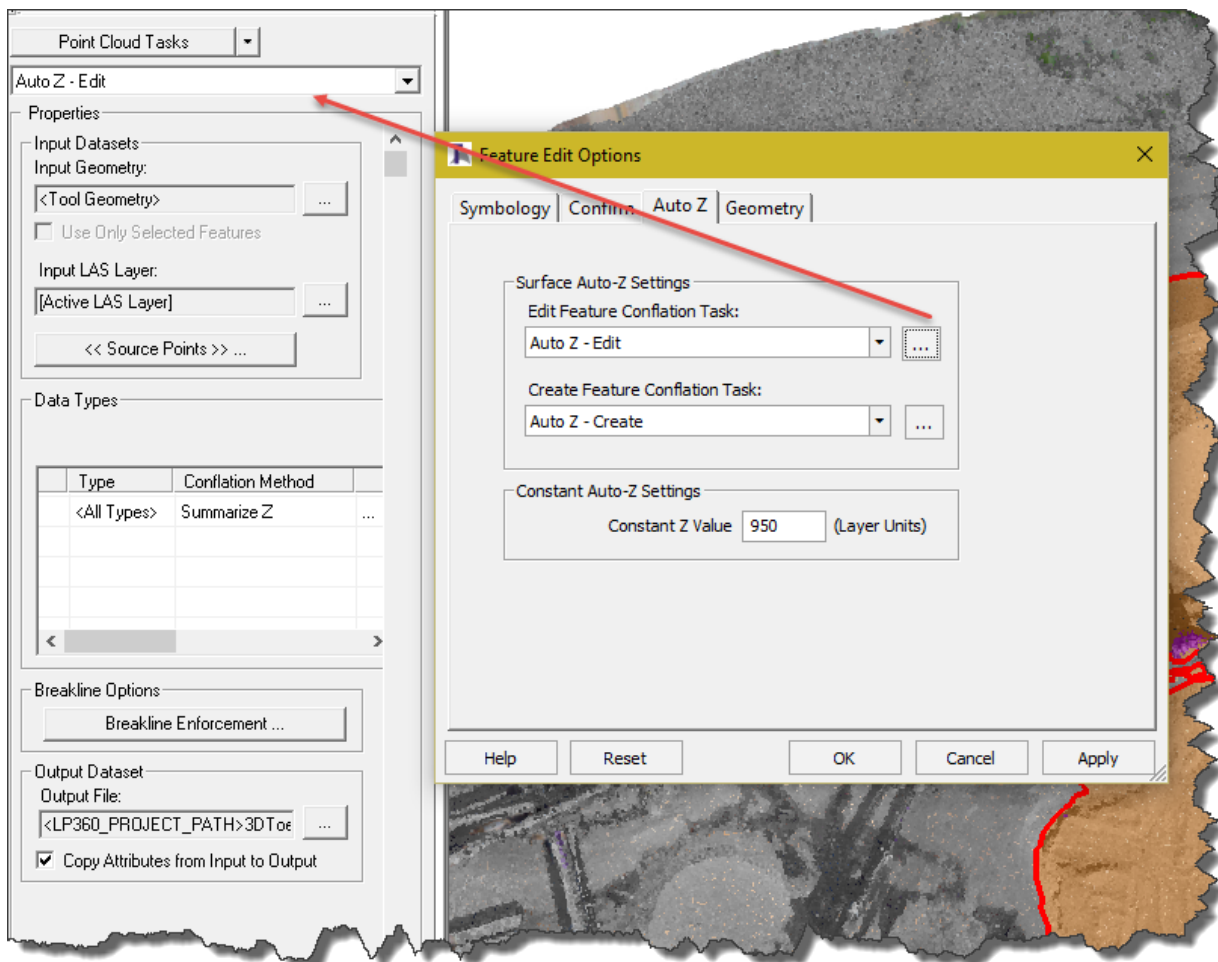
Point Cloud Tasks

Auto Z - Edit

Properties

Input Datasets

Input Geometry:

<Tool Geometry> ...

Use Only Selected Features

Input LAS Layer:

[Active LAS Layer] ...

<< Source Points >> ...

Data Types

| | Type | Conflation Method | |
|---|---|---|---|
| | <All Types> | Summarize Z | ... |

Breakline Options

Breakline Enforcement ...

Output Dataset

Output File:

<LP360_PROJECT_PATH>3DToe ...

Copy Attributes from Input to Output

Feature Edit Options

Symbology | Confirm | Auto Z | Geometry

Surface Auto-Z Settings

Edit Feature Conflation Task:

Auto Z - Edit ...

Create Feature Conflation Task:

Auto Z - Create ...

Constant Auto-Z Settings

Constant Z Value 950 (Layer Units)

Help | Reset | OK | Cancel | Apply